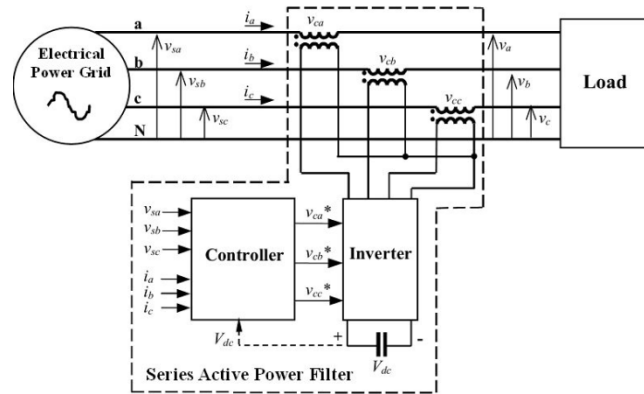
Electrical Power Grid

a

b

c

N

$i_a$

$i_b$

$i_c$

$v_{sa}$

$v_{sb}$

$v_{sc}$

$v_{ca}$

$v_{cb}$

$v_{cc}$

$v_a$

$v_b$

$v_c$

Load

$v_{sa}$

$v_{sb}$

$v_{sc}$

$i_a$

$i_b$

$i_c$

Controller

$v_{ca}$*

$v_{cb}$*

$v_{cc}$*

Inverter

$V_{dc}$

+

-

$V_{dc}$

Series Active Power Filter